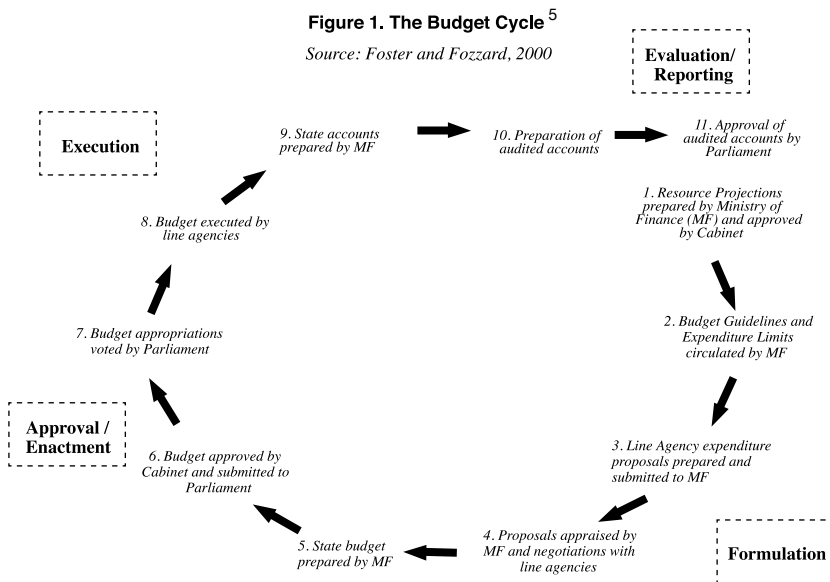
Figure 1. The Budget Cycle $^{5}$

Source: Foster and Fozzard, 2000

Evaluation/ Reporting

Execution

9. State accounts prepared by MF

10. Preparation of audited accounts

11. Approval of audited accounts by Parliament

1. Resource Projections prepared by Ministry of Finance (MF) and approved by Cabinet

8. Budget executed by line agencies

2. Budget Guidelines and Expenditure Limits circulated by MF

7. Budget appropriations voted by Parliament

Approval / Enactment

6. Budget approved by Cabinet and submitted to Parliament

3. Line Agency expenditure proposals prepared and submitted to MF

5. State budget prepared by MF

4. Proposals appraised by MF and negotiations with line agencies

Formulation